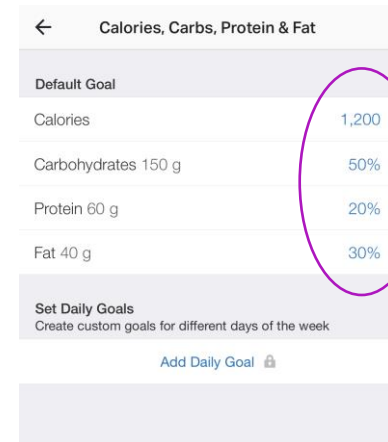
← Calories, Carbs, Protein & Fat

Default Goal

Calories 1,200

Carbohydrates 150 g 50%

Protein 60 g 20%

Fat 40 g 30%

Set Daily Goals
Create custom goals for different days of the week

Add Daily Goal